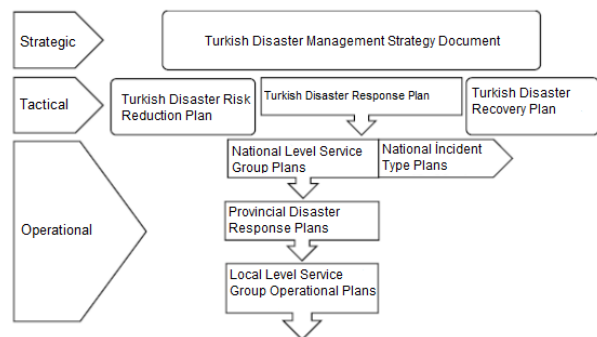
Strategic

Turkish Disaster Management Strategy Document

Tactical

Turkish Disaster Risk Reduction Plan

Turkish Disaster Response Plan

Turkish Disaster Recovery Plan

Operational

National Level Service Group Plans

National İncident Type Plans

Provincial Disaster Response Plans

Local Level Service Group Operational Plans